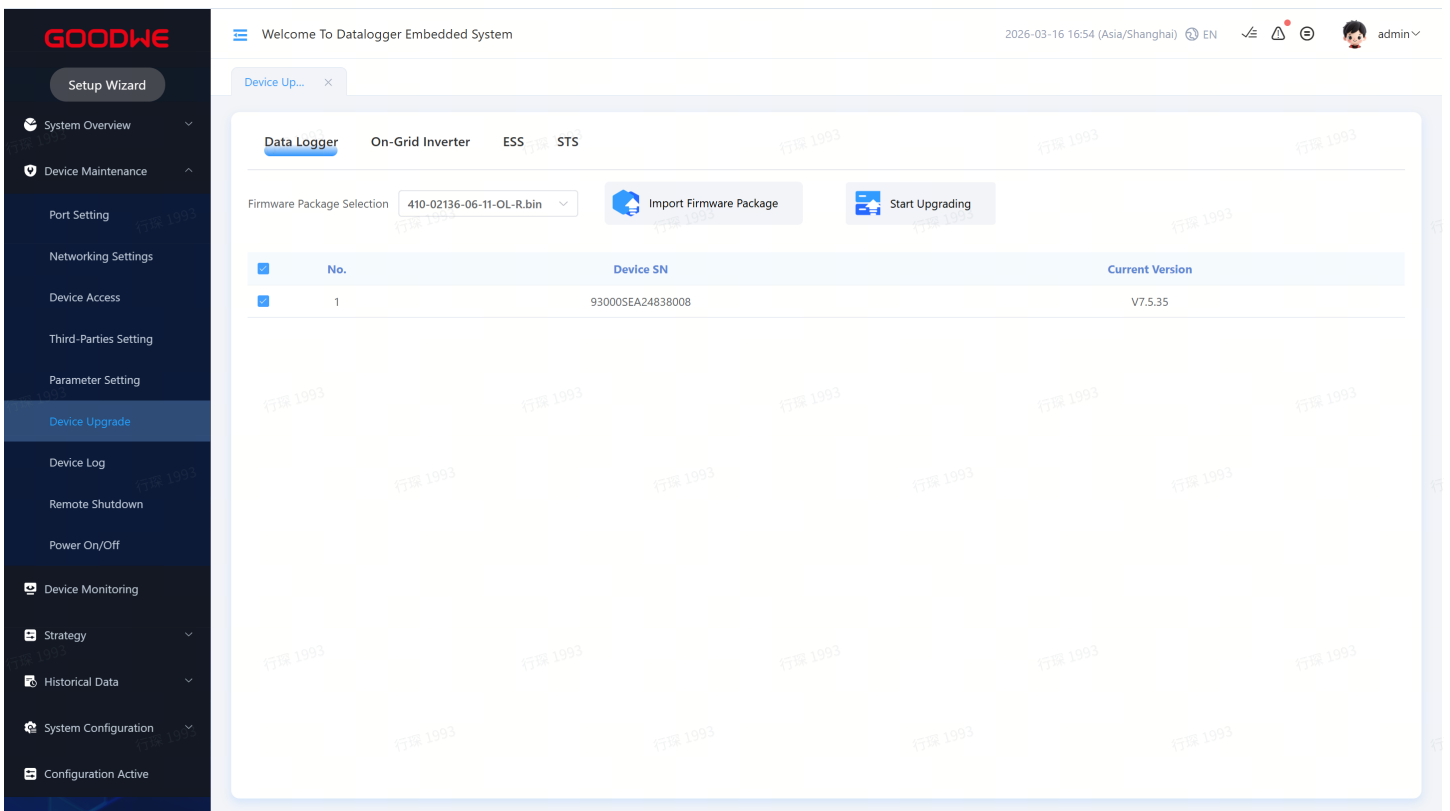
GOODWE

Setup Wizard

System Overview

Device Maintenance

Port Setting

Networking Settings

Device Access

Third-Parties Setting

Parameter Setting

Device Upgrade

Device Log

Remote Shutdown

Power On/Off

Device Monitoring

Strategy

Historical Data

System Configuration

Configuration Active

Welcome To Datalogger Embedded System

2026-03-16 16:54 (Asia/Shanghai) EN

admin

Device Upg...

Data Logger On-Grid Inverter ESS STS

Firmware Package Selection 410-02136-06-11-OL-R.bin

Import Firmware Package

Start Upgrading

| | No. | Device SN | Current Version |
|---|---|---|---|
| | 1 | 93000SEA24838008 | V7.5.35 |

行琛 1993